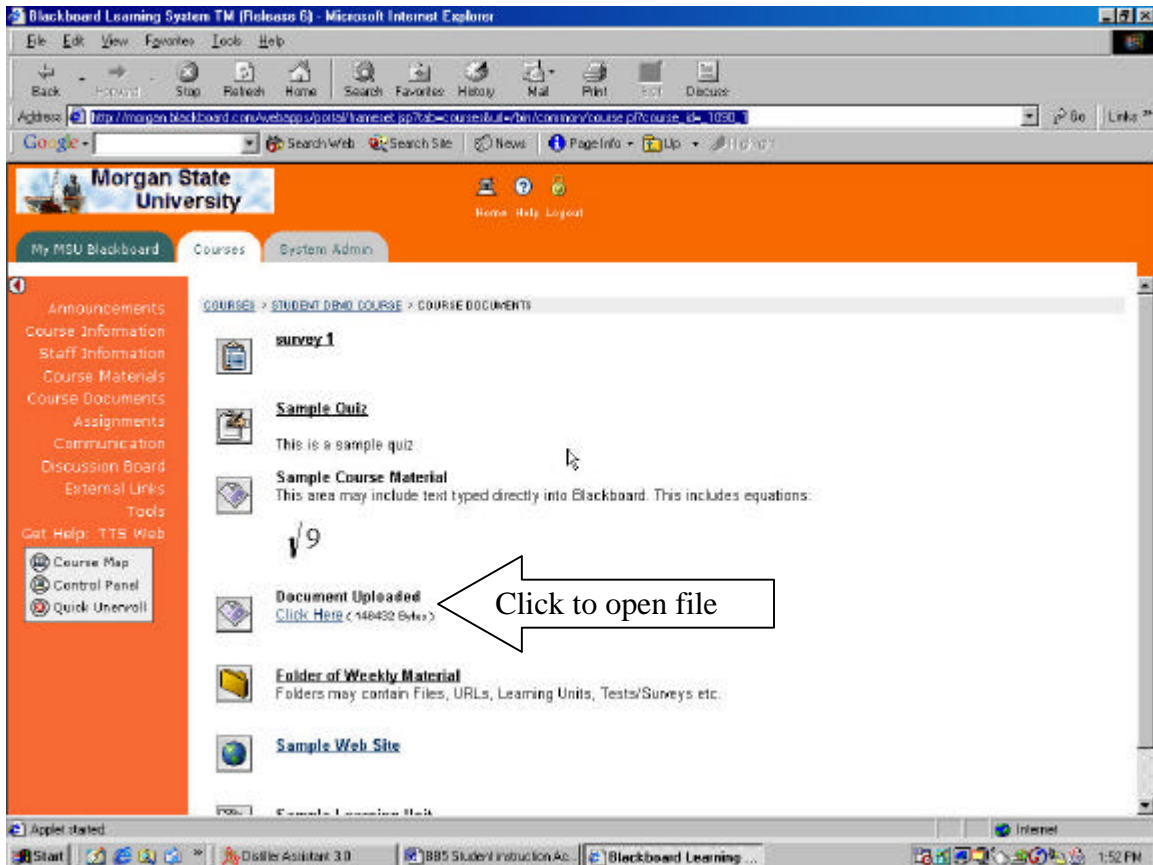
Blackboard Learning System TM (Release 6) - Microsoft Internet Explorer

File Edit View Favorites Tools Help

Back Forward Stop Refresh Home Search Favorites History Mail Print Edit Discuss

Address http://morgan.blackboard.com/webapps/portal/frameset.jsp?tab=courses&url=/bin/common/course.pl?course_id=_1090_1

Go Links

Google - Search Web Search Site News PageInfo Up

Morgan State University

Home Help Logout

My MSU Blackboard Courses System Admin

Announcements
Course Information
Staff Information
Course Materials
Course Documents
Assignments
Communication
Discussion Board
External Links
Tools
Get Help: TTS Web

Course Map
Control Panel
Quick Unenroll

COURSES > STUDENT DEMO COURSE > COURSE DOCUMENTS

survey 1

Sample Quiz

This is a sample quiz

Sample Course Material
This area may include text typed directly into Blackboard. This includes equations:

$\sqrt{9}$

Document Uploaded
Click Here (148432 Bytes)

Click to open file

Folder of Weekly Material
Folders may contain Files, URLs, Learning Units, Tests/Surveys etc.

Sample Web Site

Sample Learning Unit

Applet started

Internet

Start Distiller Assistant 3.0 BB5 Student Instruction Ac... Blackboard Learning ... 1:52 PM